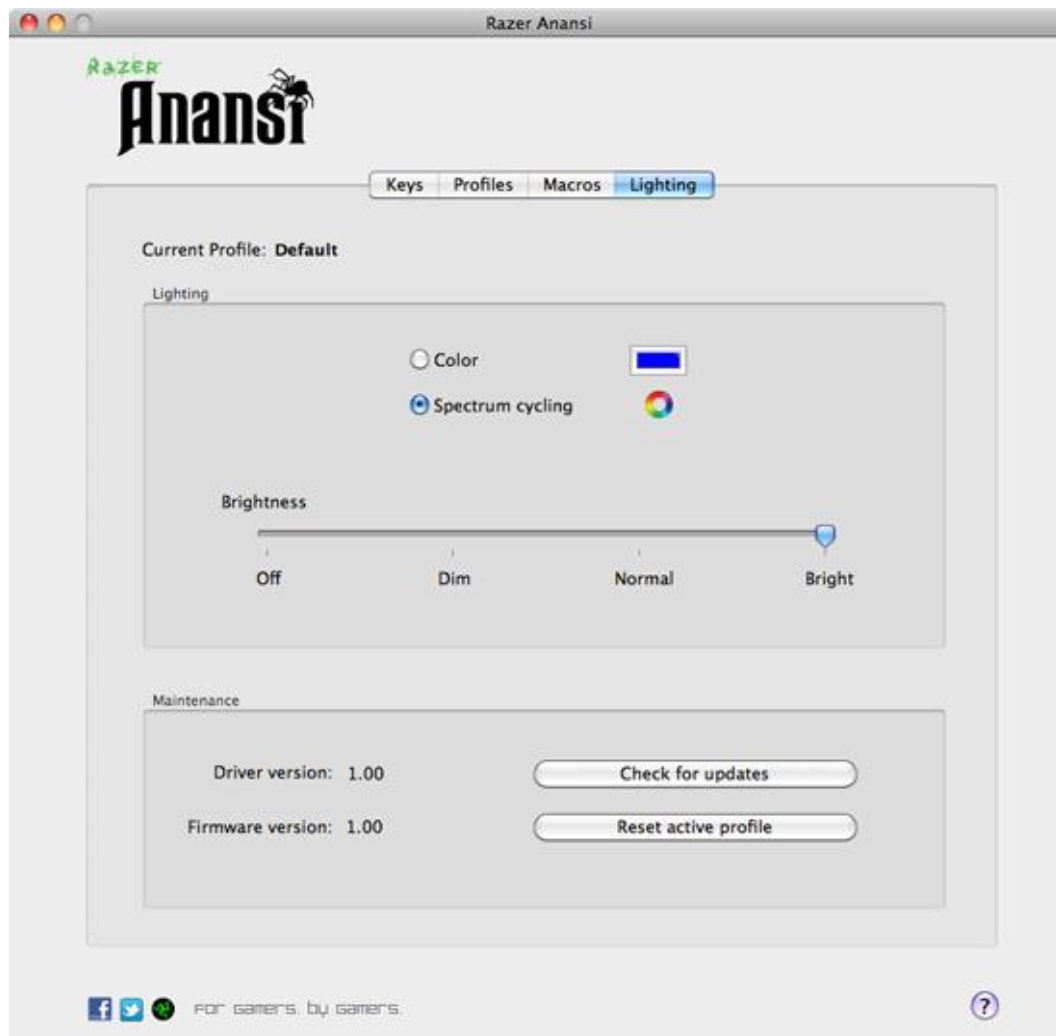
Razer Anansi

RAZER
Anansi

Keys Profiles Macros Lighting

Current Profile: Default

Lighting

Color

Spectrum cycling

Brightness

Off Dim Normal Bright

Maintenance

Driver version: 1.00

Check for updates

Firmware version: 1.00

Reset active profile

FOR GAMERS. BY GAMERS.

?